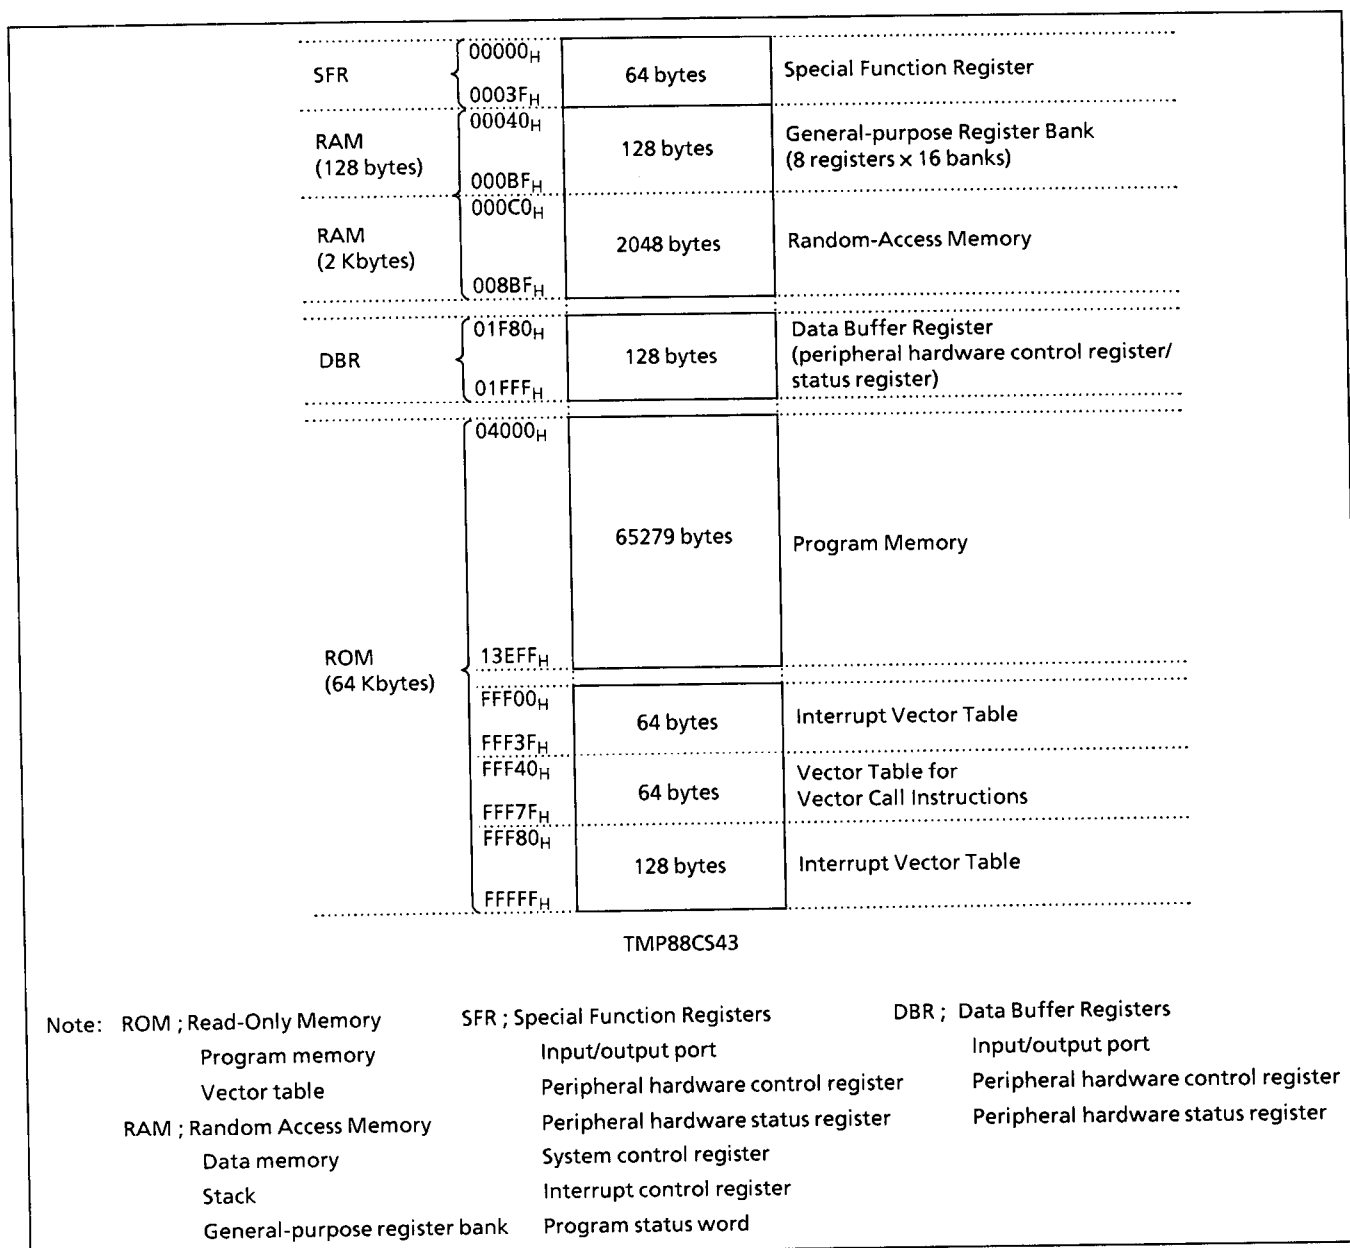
SFR $00000_H$ $0003F_H$ 64 bytes Special Function Register

RAM (128 bytes) $00040_H$ $000BF_H$ 128 bytes General-purpose Register Bank (8 registers × 16 banks)

RAM (2 Kbytes) $000C0_H$ $008BF_H$ 2048 bytes Random-Access Memory

DBR $01F80_H$ $01FFF_H$ 128 bytes Data Buffer Register (peripheral hardware control register/ status register)

ROM (64 Kbytes) $04000_H$ $13EFF_H$ 65279 bytes Program Memory

$FFF00_H$ $FFF3F_H$ 64 bytes Interrupt Vector Table

$FFF40_H$ $FFF7F_H$ 64 bytes Vector Table for Vector Call Instructions

$FFF80_H$ $FFFFF_H$ 128 bytes Interrupt Vector Table

TMP88CS43

Note: ROM ; Read-Only Memory
Program memory
Vector table
RAM ; Random Access Memory
Data memory
Stack
General-purpose register bank

SFR ; Special Function Registers
Input/output port
Peripheral hardware control register
Peripheral hardware status register
System control register
Interrupt control register
Program status word

DBR ; Data Buffer Registers
Input/output port
Peripheral hardware control register
Peripheral hardware status register